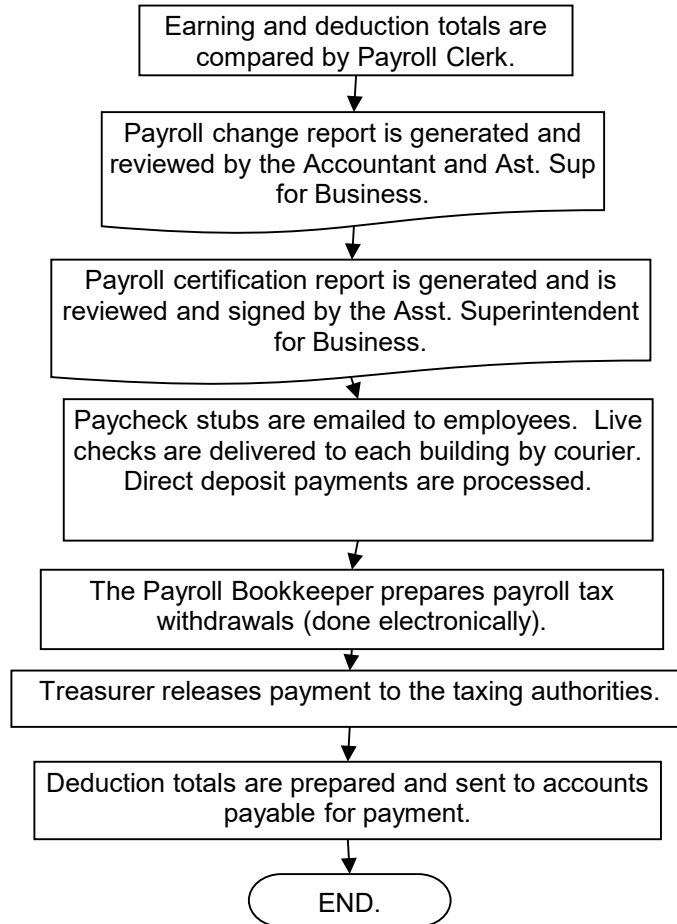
Earning and deduction totals are compared by Payroll Clerk.

Payroll change report is generated and reviewed by the Accountant and Ast. Sup for Business.

Payroll certification report is generated and is reviewed and signed by the Asst. Superintendent for Business.

Paycheck stubs are emailed to employees. Live checks are delivered to each building by courier. Direct deposit payments are processed.

The Payroll Bookkeeper prepares payroll tax withdrawals (done electronically).

Treasurer releases payment to the taxing authorities.

Deduction totals are prepared and sent to accounts payable for payment.

END.